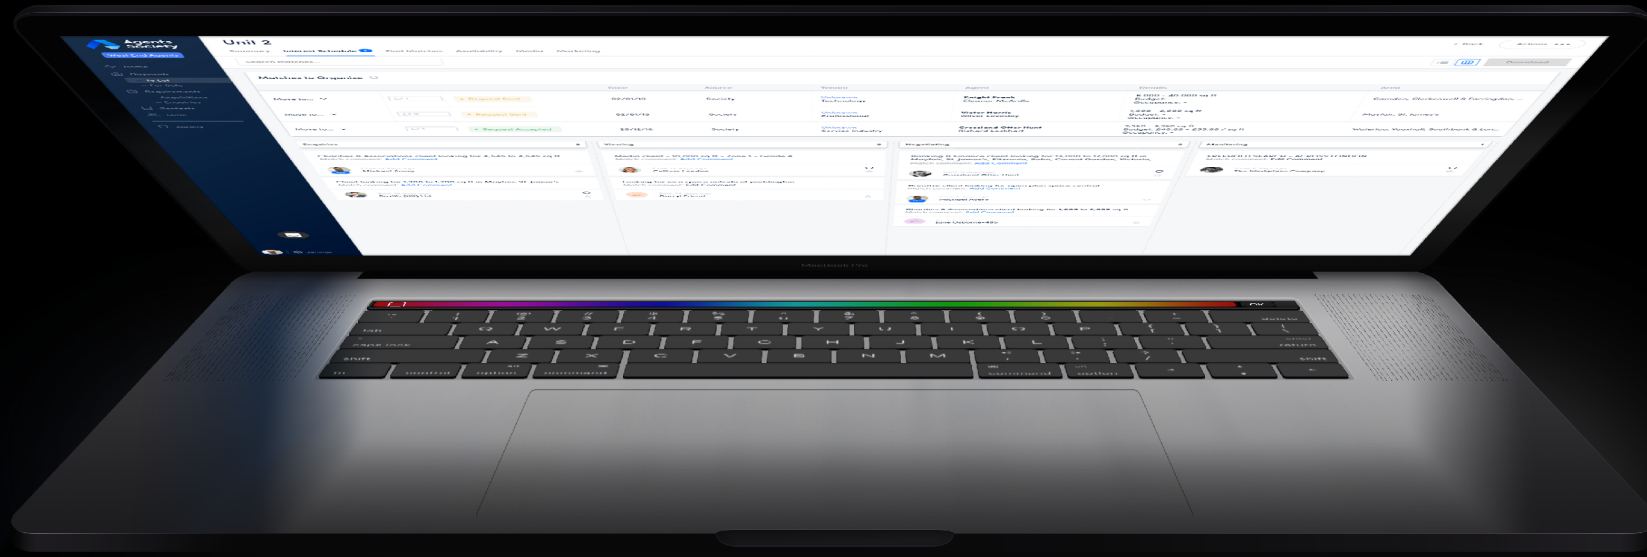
Agents Society

Unit 2

Summary Interest Schedule Past Matches Availability Media Marketing

Matches to Properties

Proposal Sent

Proposal Sent

Proposal Accepted

Society

Knight Frank

Water Harris

Cressland Otter Hunt

Camden, Clerkenwell & Farringdon

Waterloo, Vauxhall, Southbank & Lon

Enquiries

Viewing

Negotiating

Monitoring

Add Comment

The Workplace Company

MacBook Pro

tab

caps lock

shift

fn

control

option

command

delete

return

shift

command

option

esc

Q W E R T Y U I O P

A S D F G H J K L

Z X C V B N M